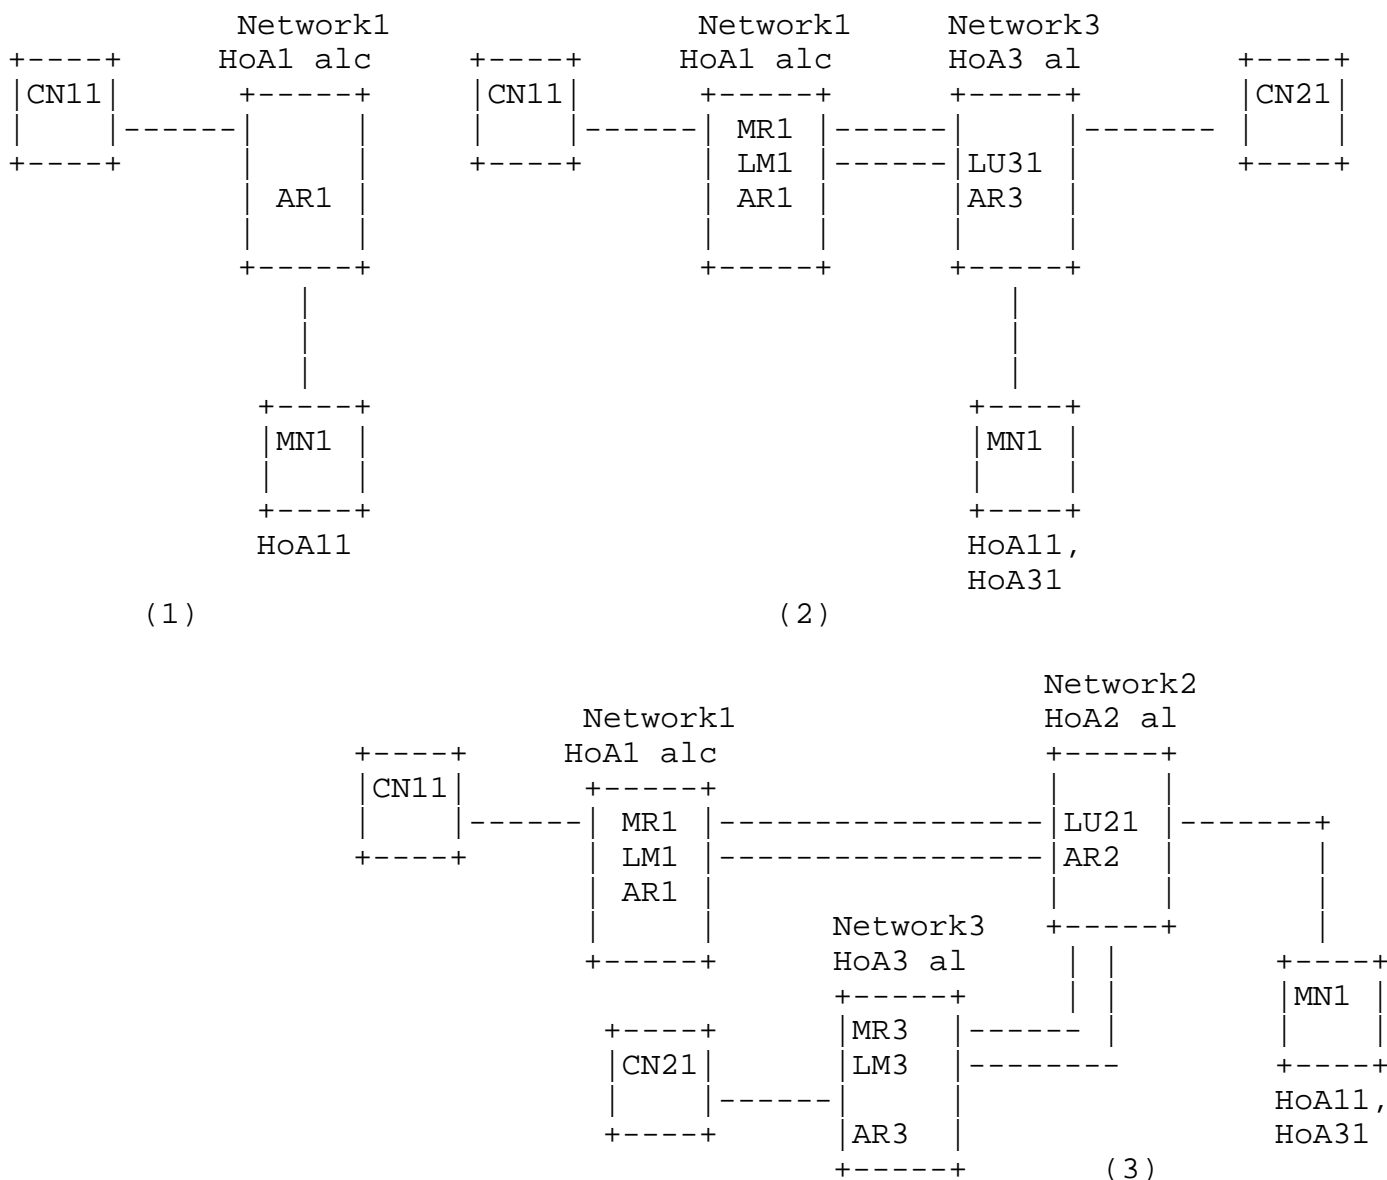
Network1
HoA1 alc
CN11
AR1
MN1
HoA11
(1)

Network1
HoA1 alc
Network3
HoA3 al
CN11
MR1
LM1
AR1
LU31
AR3
CN21
MN1
HoA11,
HoA31
(2)

Network2
HoA2 al
Network1
HoA1 alc
CN11
MR1
LM1
AR1
LU21
AR2
Network3
HoA3 al
MN1
HoA11,
HoA31
CN21
MR3
LM3
AR3
(3)